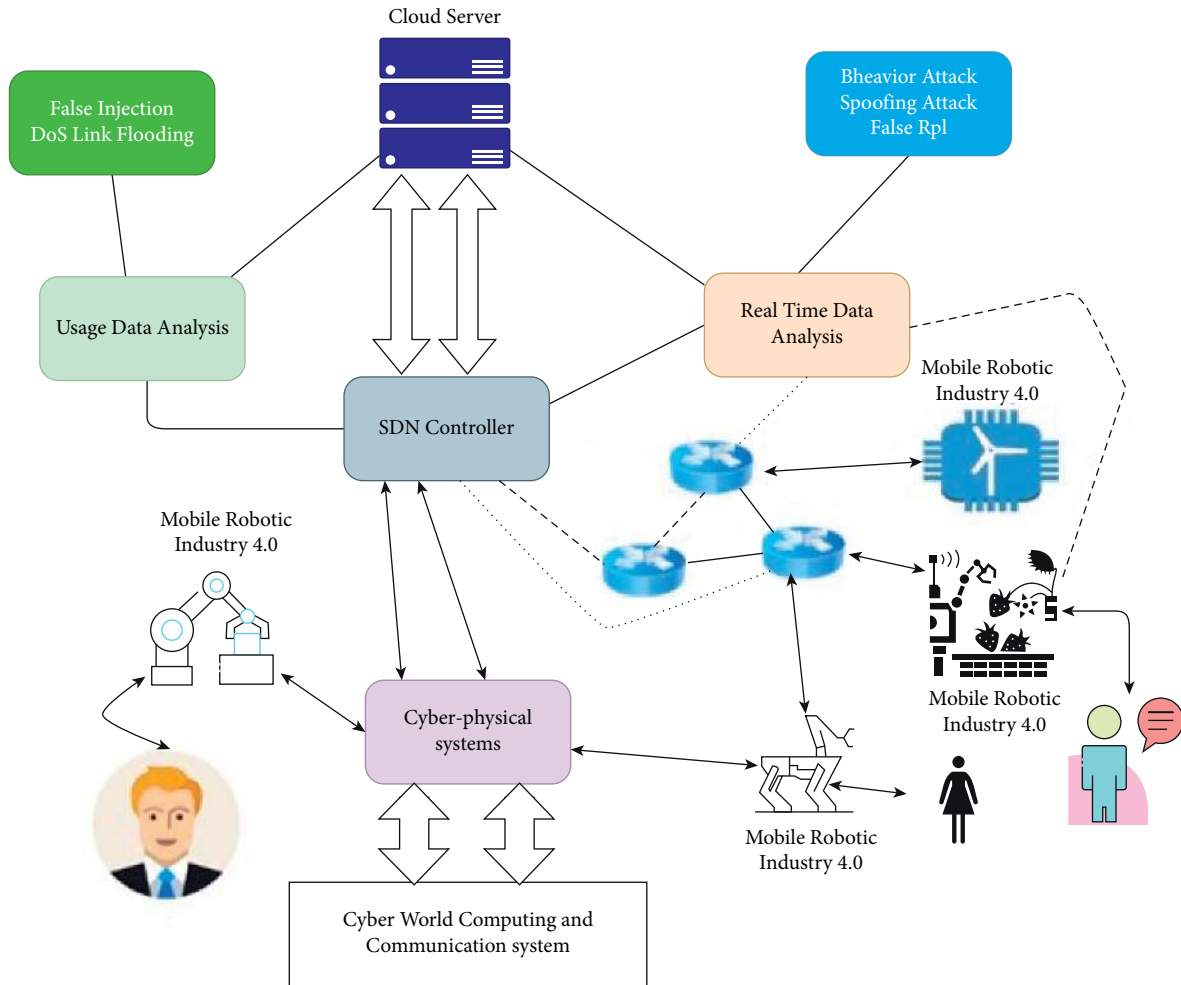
Cloud Server

False Injection
DoS Link Flooding

Bheavior Attack
Spoofing Attack
False Rpl

Usage Data Analysis

Real Time Data Analysis

Mobile Robotic Industry 4.0

SDN Controller

Mobile Robotic Industry 4.0

Mobile Robotic Industry 4.0

Cyber-physical systems

Mobile Robotic Industry 4.0

Cyber World Computing and Communication system